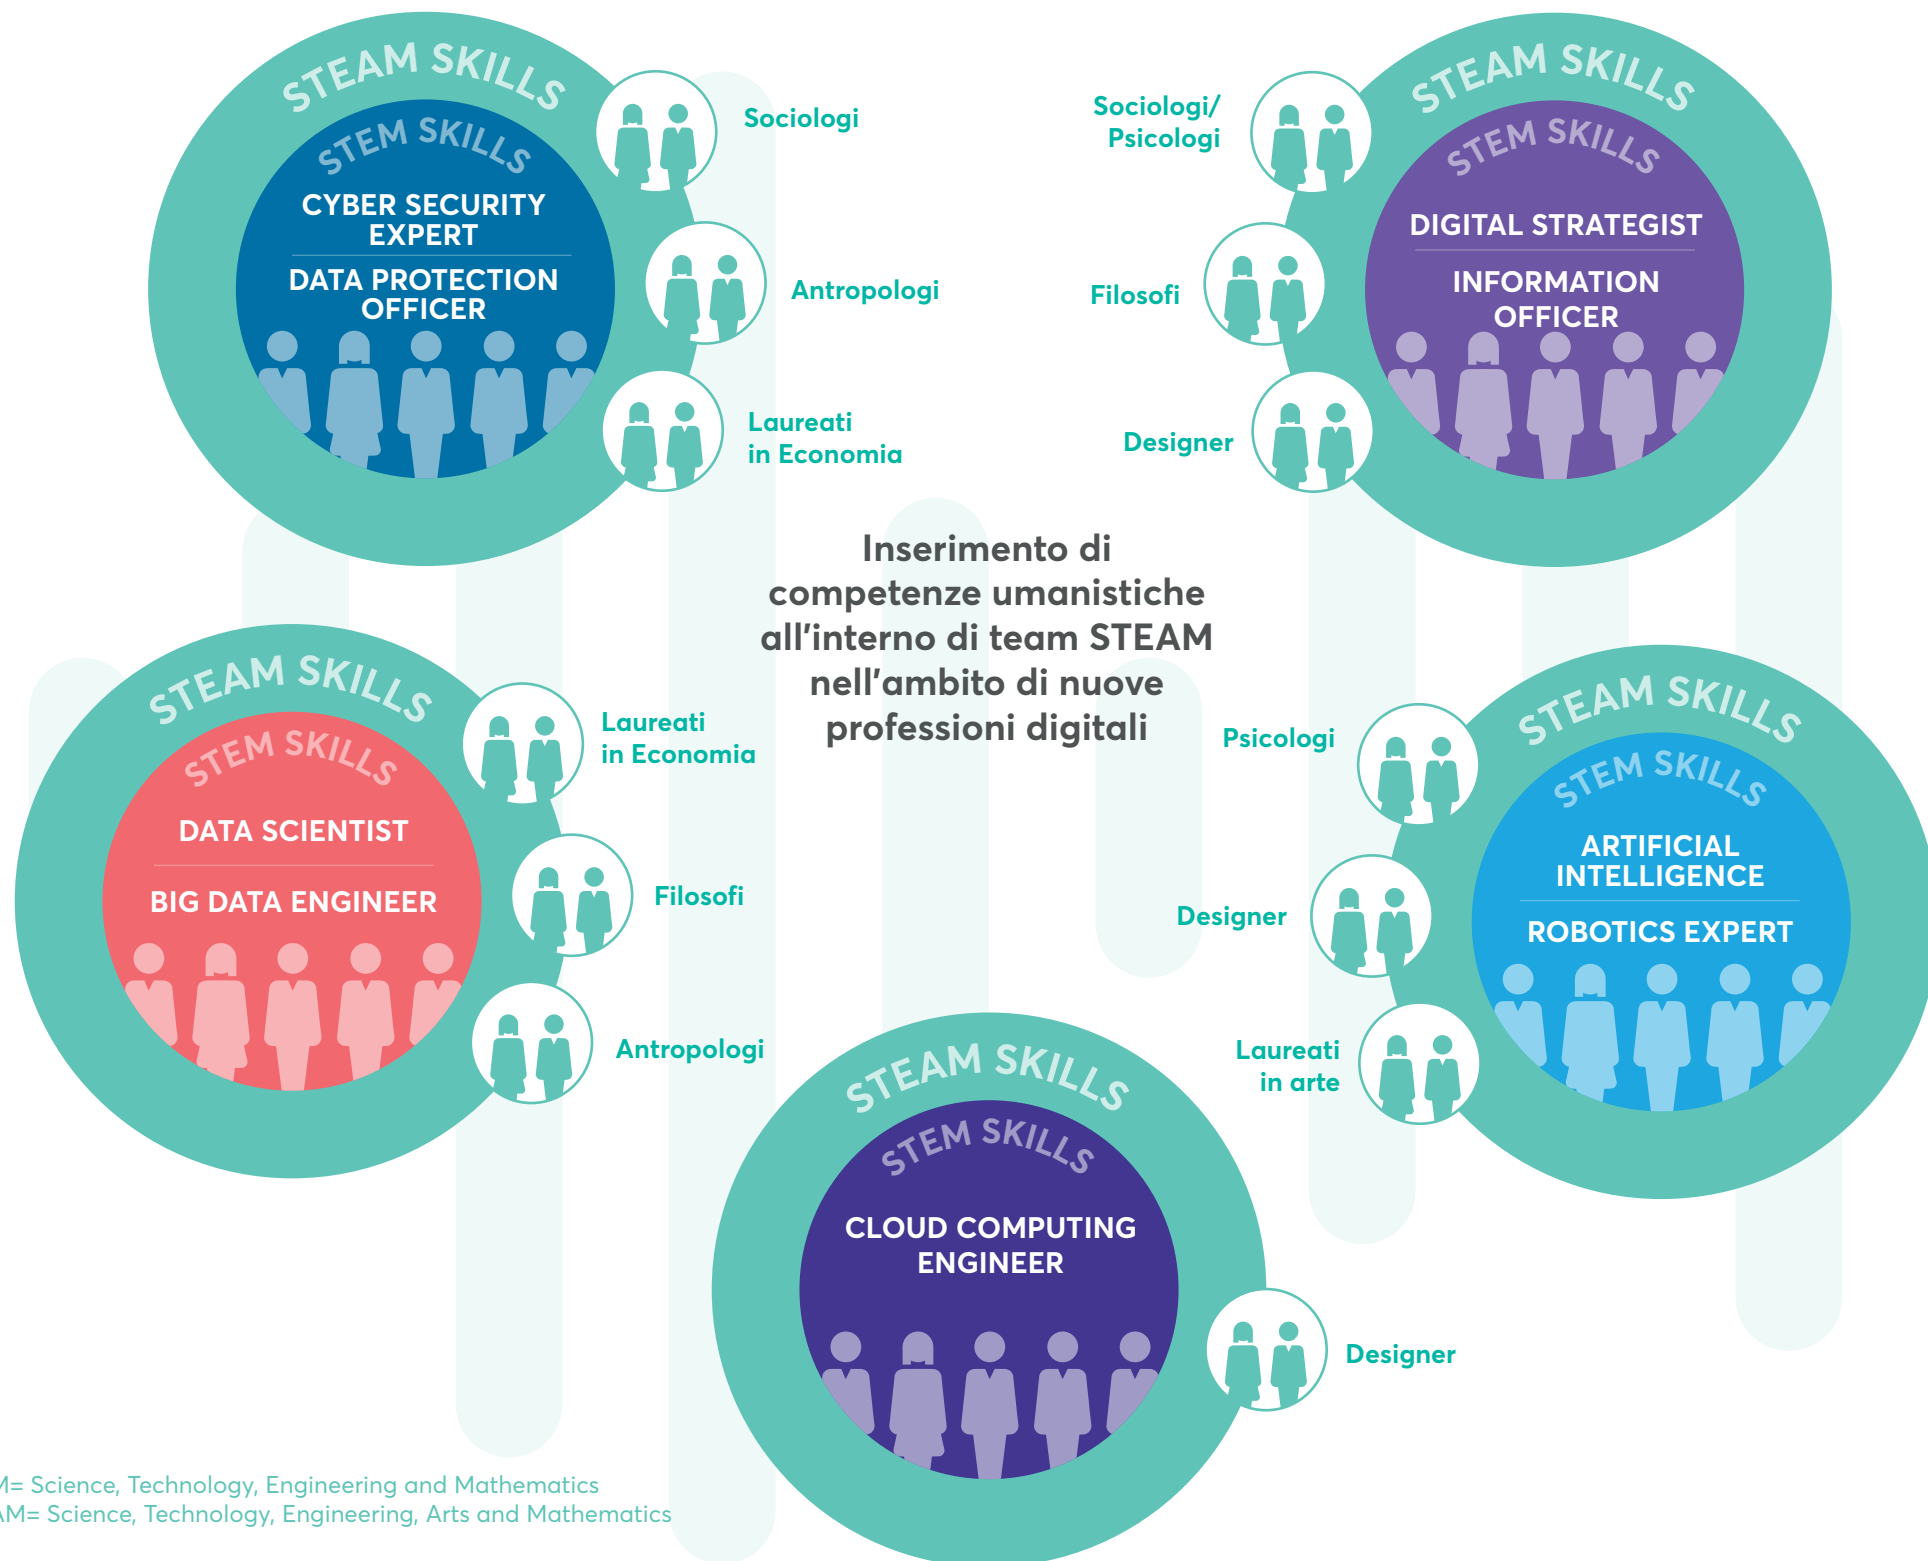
STEAM SKILLS
STEM SKILLS
CYBER SECURITY EXPERT
DATA PROTECTION OFFICER

Sociologi
Antropologi
Laureati in Economia

Sociologi/ Psicologi
Filosofi
Designer

STEAM SKILLS
STEM SKILLS
DIGITAL STRATEGIST
INFORMATION OFFICER

Inserimento di competenze umanistiche all'interno di team STEAM nell'ambito di nuove professioni digitali

STEAM SKILLS
STEM SKILLS
DATA SCIENTIST
BIG DATA ENGINEER

Laureati in Economia
Filosofi
Antropologi

Psicologi
Designer
Laureati in arte

STEAM SKILLS
STEM SKILLS
ARTIFICIAL INTELLIGENCE
ROBOTICS EXPERT

STEAM SKILLS
STEM SKILLS
CLOUD COMPUTING ENGINEER

Designer

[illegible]M= Science, Technology, Engineering and Mathematics
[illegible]AM= Science, Technology, Engineering, Arts and Mathematics